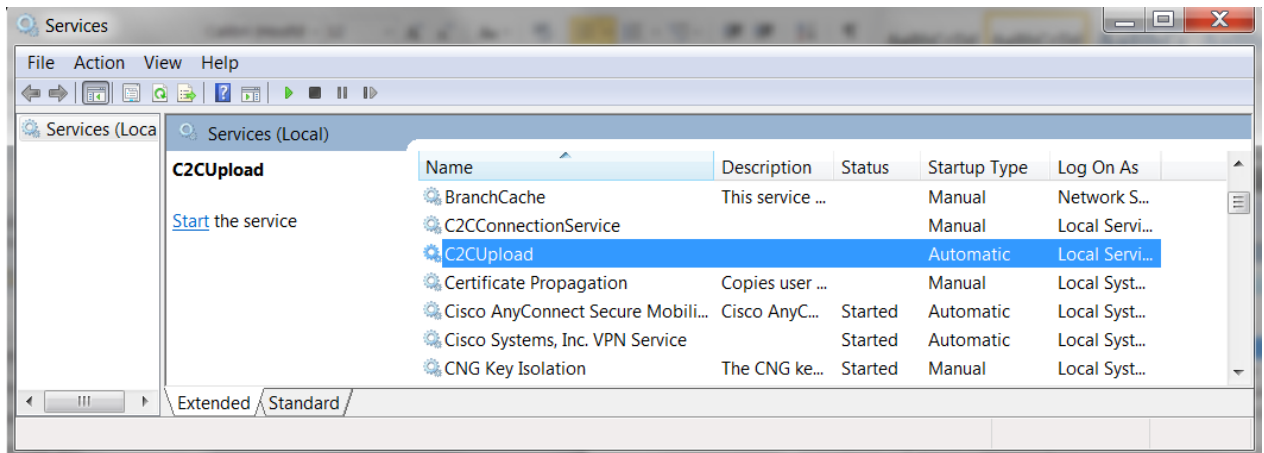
Services

File Action View Help

Services (Loca

Services (Local)

C2CUpload

Start the service

| Name | Description | Status | Startup Type | Log On As |
|---|---|---|---|---|
| BranchCache | This service ... | | Manual | Network S... |
| C2CConnectionService | | | Manual | Local Servi... |
| C2CUpload | | | Automatic | Local Servi... |
| Certificate Propagation | Copies user ... | | Manual | Local Syst... |
| Cisco AnyConnect Secure Mobili... | Cisco AnyC... | Started | Automatic | Local Syst... |
| Cisco Systems, Inc. VPN Service | | Started | Automatic | Local Syst... |
| CNG Key Isolation | The CNG ke... | Started | Manual | Local Syst... |

Extended Standard